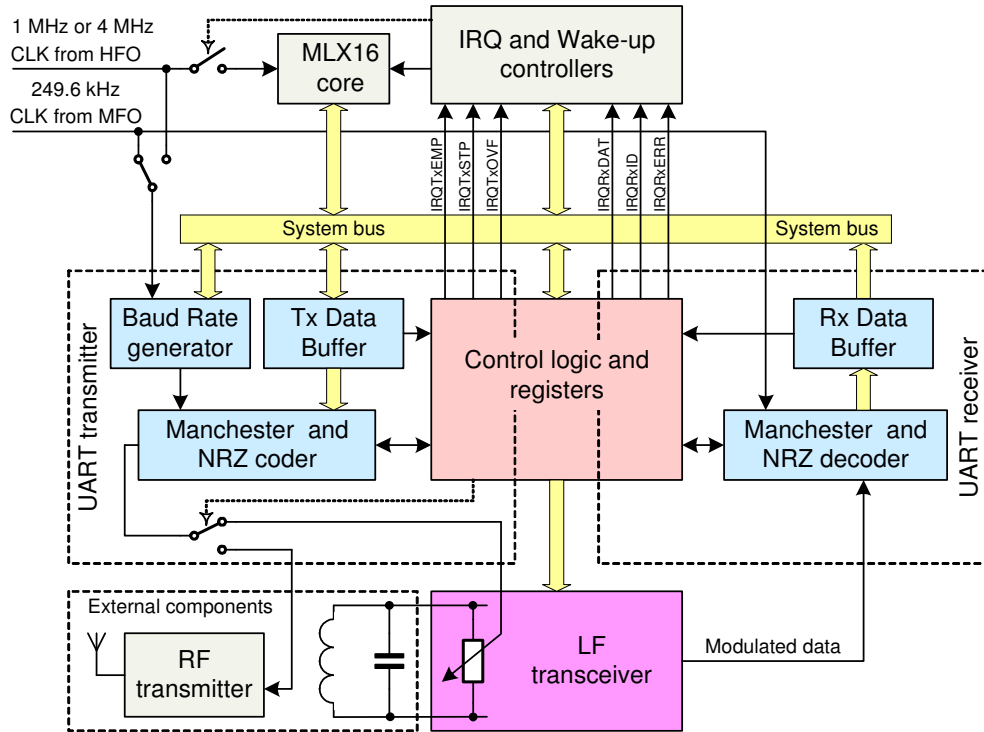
1 MHz or 4 MHz
CLK from HFO

249.6 kHz
CLK from MFO

MLX16
core

IRQ and Wake-up
controllers

IRQTxEMP
IRQTxSTP
IRQTxOVF
IRQRxDAT
IRQRxID
IRQRxERR

System bus

System bus

UART transmitter

Baud Rate
generator

Tx Data
Buffer

Control logic and
registers

Rx Data
Buffer

UART receiver

Manchester and
NRZ coder

Manchester and
NRZ decoder

External components

RF
transmitter

LF
transceiver

Modulated data